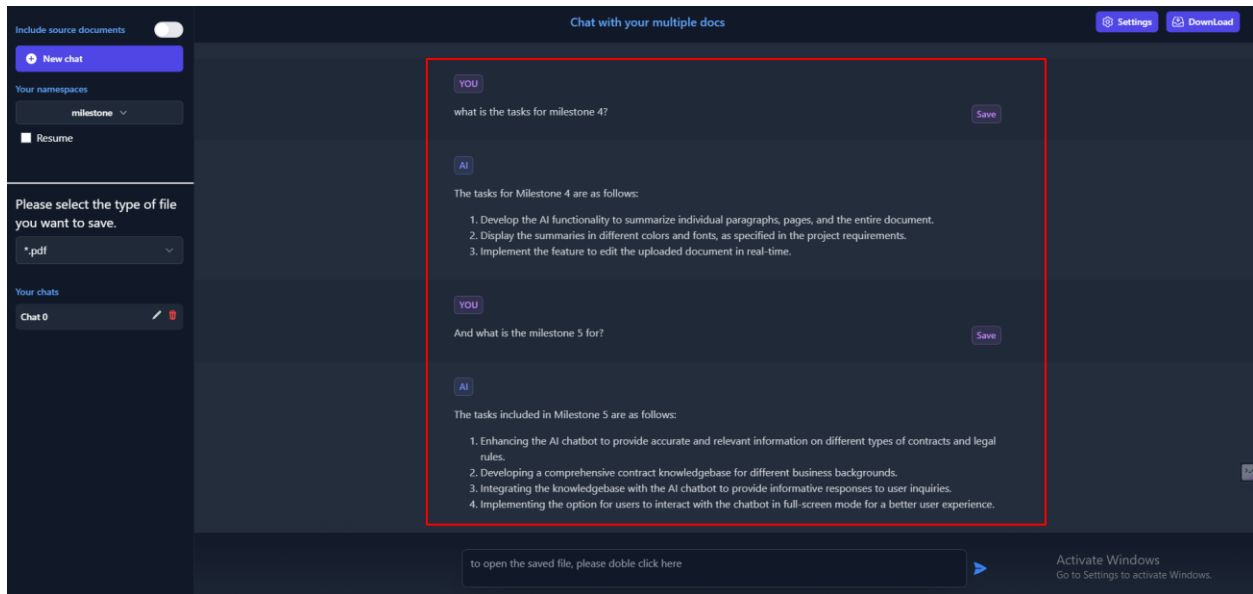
Include source documents

New chat

Your namespaces

milestone

Resume

Please select the type of file you want to save.

*.pdf

Your chats

Chat 0

Chat with your multiple docs

Settings

DownLoad

YOU

what is the tasks for milestone 4?

Save

AI

The tasks for Milestone 4 are as follows:

1. Develop the AI functionality to summarize individual paragraphs, pages, and the entire document.
2. Display the summaries in different colors and fonts, as specified in the project requirements.
3. Implement the feature to edit the uploaded document in real-time.

YOU

And what is the milestone 5 for?

Save

AI

The tasks included in Milestone 5 are as follows:

1. Enhancing the AI chatbot to provide accurate and relevant information on different types of contracts and legal rules.
2. Developing a comprehensive contract knowledgebase for different business backgrounds.
3. Integrating the knowledgebase with the AI chatbot to provide informative responses to user inquiries.
4. Implementing the option for users to interact with the chatbot in full-screen mode for a better user experience.

to open the saved file, please doble click here

Activate Windows
Go to Settings to activate Windows.